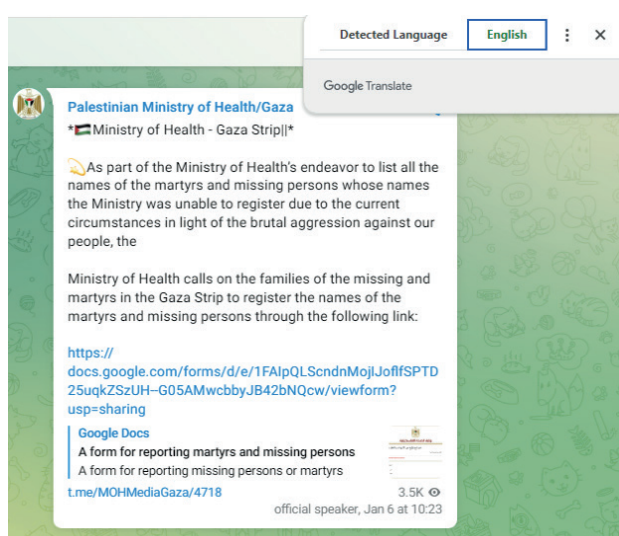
Detected Language | English

Google Translate

Palestinian Ministry of Health/Gaza

*🇵🇸Ministry of Health - Gaza Strip||*

💫As part of the Ministry of Health's endeavor to list all the names of the martyrs and missing persons whose names the Ministry was unable to register due to the current circumstances in light of the brutal aggression against our people, the

Ministry of Health calls on the families of the missing and martyrs in the Gaza Strip to register the names of the martyrs and missing persons through the following link:

https://docs.google.com/forms/d/e/1FAIpQLScndnMojlJoflfSPTD25uqkZSzUH--G05AMwcbbyJB42bNQcw/viewform?usp=sharing

Google Docs
A form for reporting martyrs and missing persons
A form for reporting missing persons or martyrs

t.me/MOHMediaGaza/4718

3.5K

official speaker, Jan 6 at 10:23